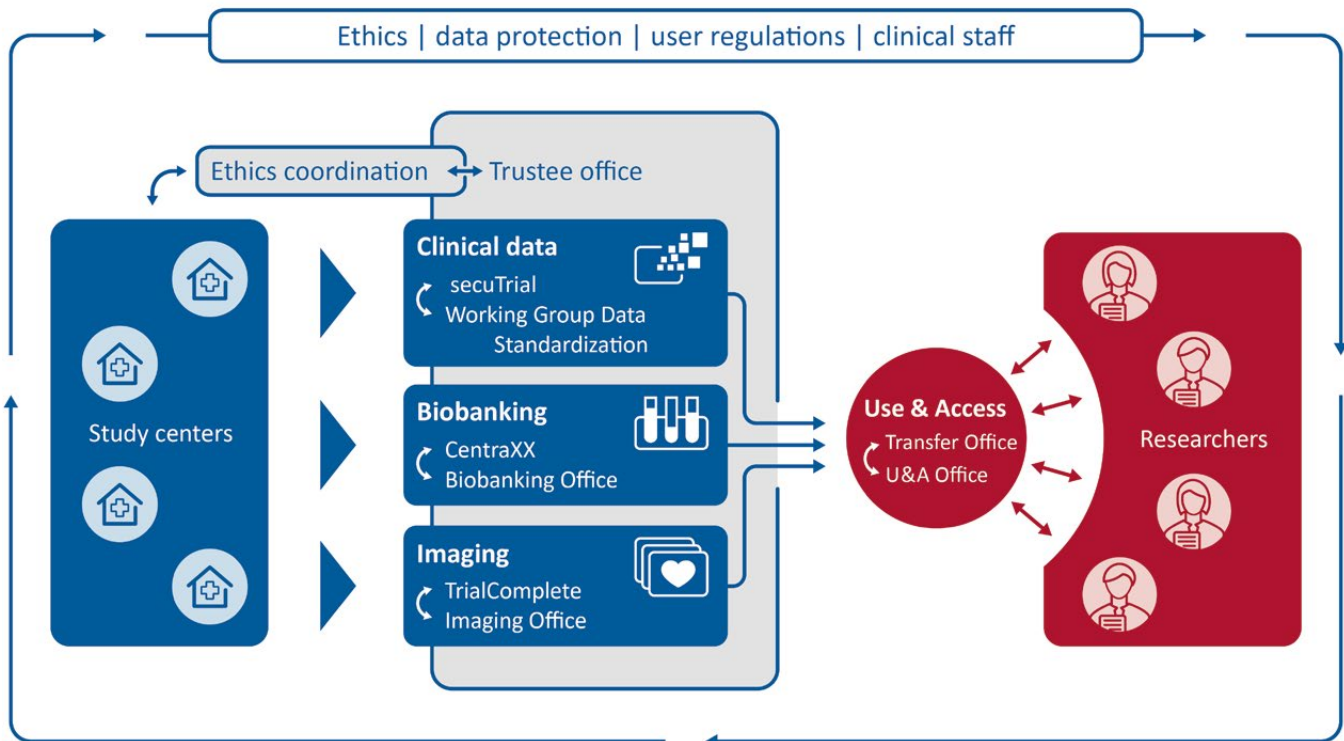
Ethics | data protection | user regulations | clinical staff

Ethics coordination

Trustee office

Study centers

Clinical data
secuTrial
Working Group Data Standardization

Biobanking
CentraXX
Biobanking Office

Imaging
TrialComplete
Imaging Office

Use & Access
Transfer Office
U&A Office

Researchers